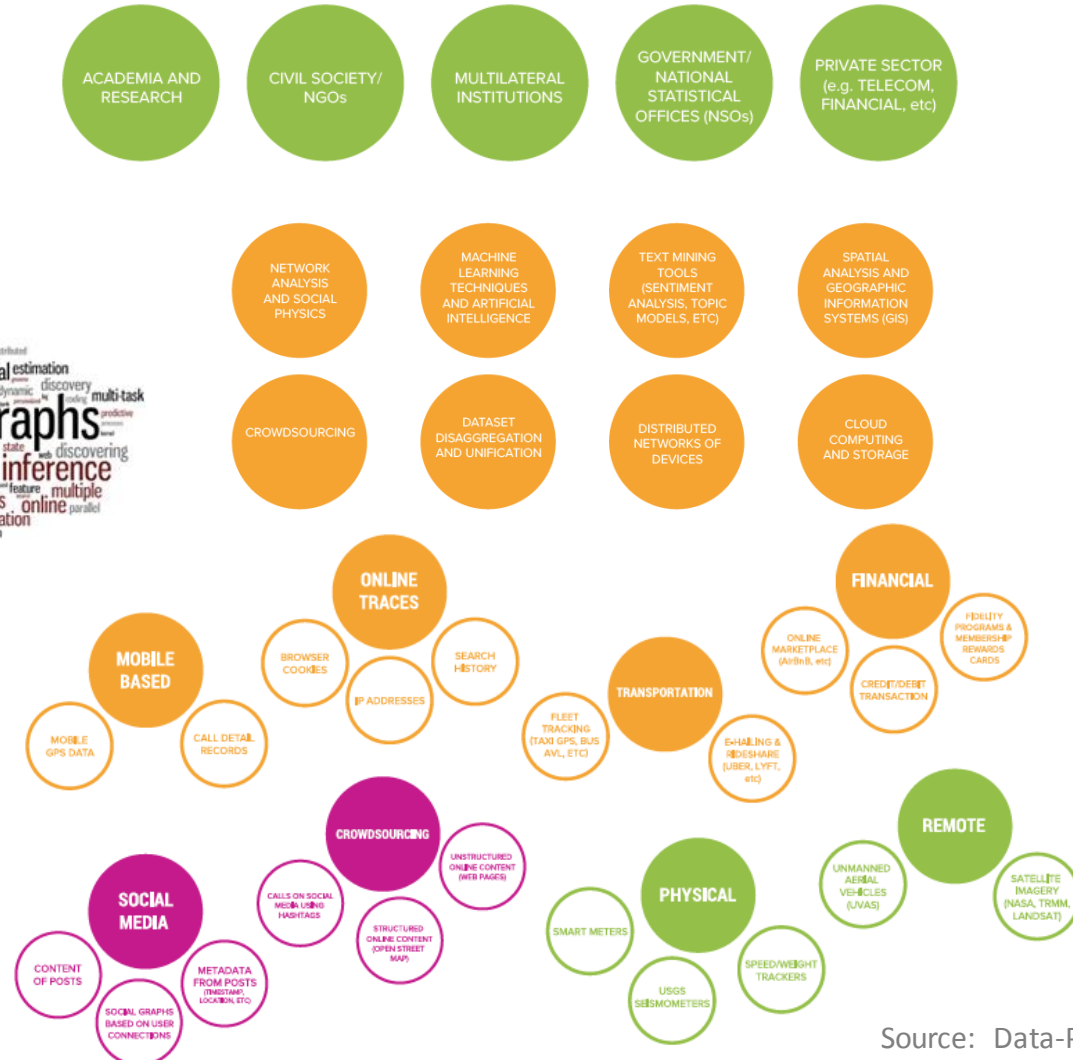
ACADEMIA AND RESEARCH

CIVIL SOCIETY/ NGOs

MULTILATERAL INSTITUTIONS

GOVERNMENT/ NATIONAL STATISTICAL OFFICES (NSOs)

PRIVATE SECTOR (e.g. TELECOM, FINANCIAL, etc)

NETWORK ANALYSIS AND SOCIAL PHYSICS

MACHINE LEARNING TECHNIQUES AND ARTIFICIAL INTELLIGENCE

TEXT MINING TOOLS (SENTIMENT ANALYSIS, TOPIC MODELS, ETC)

SPATIAL ANALYSIS AND GEOGRAPHIC INFORMATION SYSTEMS (GIS)

CROWDSOURCING

DATASET DISAGGREGATION AND UNIFICATION

DISTRIBUTED NETWORKS OF DEVICES

CLOUD COMPUTING AND STORAGE

stributed al estimation dynamic discovery multi-task raphs predictive state web discovering inference feature multiple s online parallel ation

ONLINE TRACES

BROWSER COOKIES

IP ADDRESSES

SEARCH HISTORY

MOBILE BASED

MOBILE GPS DATA

CALL DETAIL RECORDS

FINANCIAL

ONLINE MARKETPLACE (AirBnB, etc)

CREDIT/DEBIT TRANSACTION

FIDELITY PROGRAMS & MEMBERSHIP REWARDS CARDS

TRANSPORTATION

FLEET TRACKING (TAXI GPS, BUS AVL, ETC)

E-HAILING & RIDESHARE (UBER, LYFT, etc)

CROWDSOURCING

CALLS ON SOCIAL MEDIA USING HASHTAGS

UNSTRUCTURED ONLINE CONTENT (WEB PAGES)

STRUCTURED ONLINE CONTENT (OPEN STREET MAP)

SOCIAL MEDIA

CONTENT OF POSTS

METADATA FROM POSTS (TIMESTAMP, LOCATION, ETC)

SOCIAL GRAPHS BASED ON USER CONNECTIONS

PHYSICAL

SMART METERS

USGS SEISMOMETERS

SPEED/WEIGHT TRACKERS

REMOTE

UNMANNED AERIAL VEHICLES (UVAS)

SATELLITE IMAGERY (NASA, TRMM, LANDSAT)

Source: Data-P